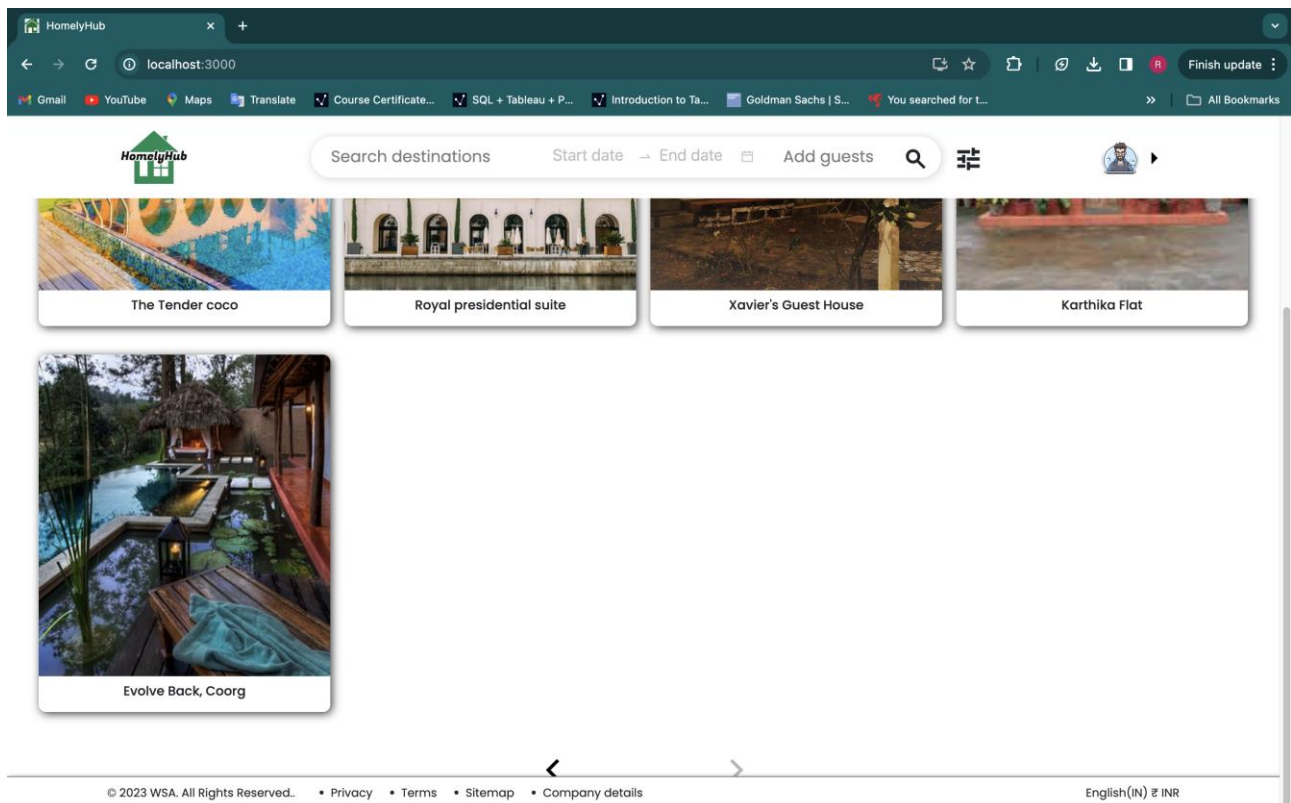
HomelyHub ×
localhost:3000
Finish update
Gmail YouTube Maps Translate Course Certificate... SQL + Tableau + P... Introduction to Ta... Goldman Sachs | S... You searched for t...
All Bookmarks
HomelyHub
Search destinations Start date → End date Add guests
R

The Tender coco
Royal presidential suite
Xavier's Guest House
Karthika Flat

Evolve Back, Coorg

© 2023 WSA. All Rights Reserved.. • Privacy • Terms • Sitemap • Company details
English(IN) ₹ INR